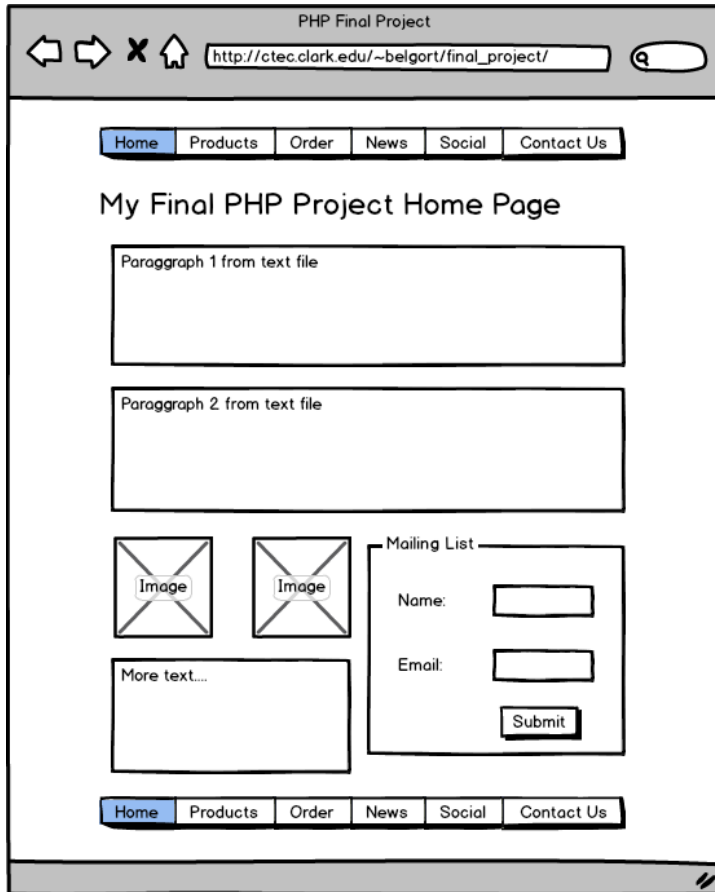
PHP Final Project

http://ctec.clark.edu/~belgort/final_project/

| Home | Products | Order | News | Social | Contact Us |
|---|---|---|---|---|---|

My Final PHP Project Home Page

Paraggraph 1 from text file

Paraggraph 2 from text file

Image

Image

Mailing List

Name:

Email:

Submit

More text....

| Home | Products | Order | News | Social | Contact Us |
|---|---|---|---|---|---|